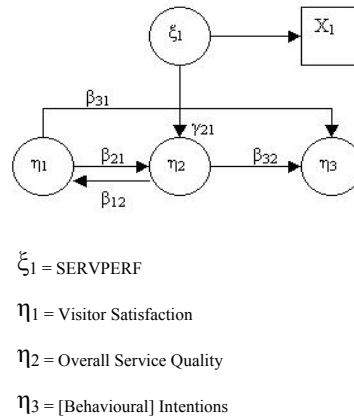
$\xi_1$

$X_1$

$\beta_{31}$

$\gamma_{21}$

$\eta_1$

$\beta_{21}$

$\eta_2$

$\beta_{32}$

$\eta_3$

$\beta_{12}$

$\xi_1$ = SERVPERF

$\eta_1$ = Visitor Satisfaction

$\eta_2$ = Overall Service Quality

$\eta_3$ = [Behavioural] Intentions